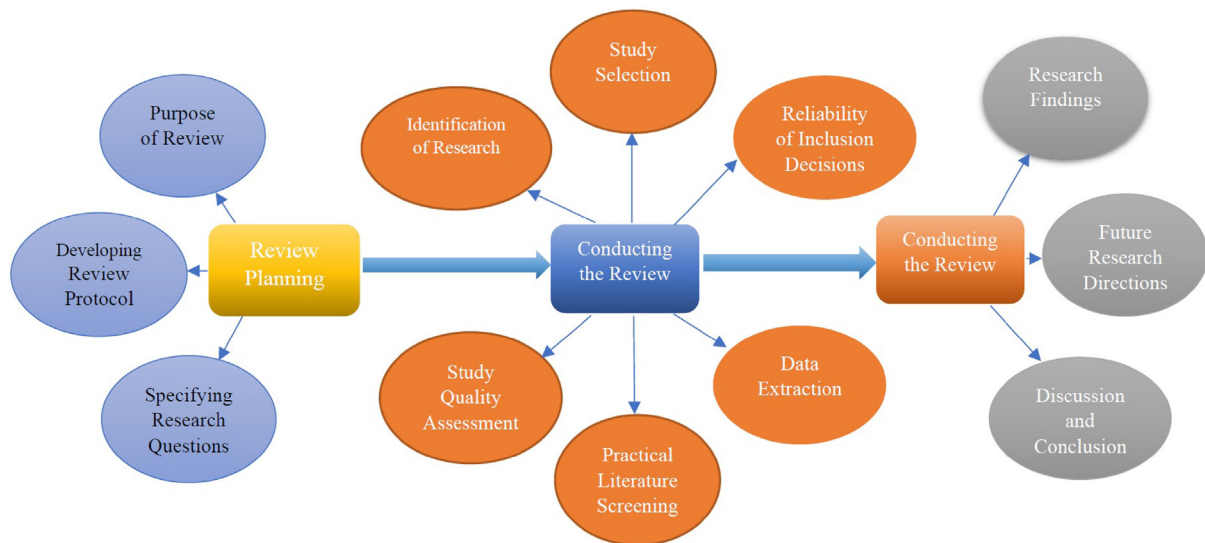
Purpose of Review

Developing Review Protocol

Specifying Research Questions

Review Planning

Identification of Research

Study Selection

Reliability of Inclusion Decisions

Conducting the Review

Study Quality Assessment

Practical Literature Screening

Data Extraction

Conducting the Review

Research Findings

Future Research Directions

Discussion and Conclusion